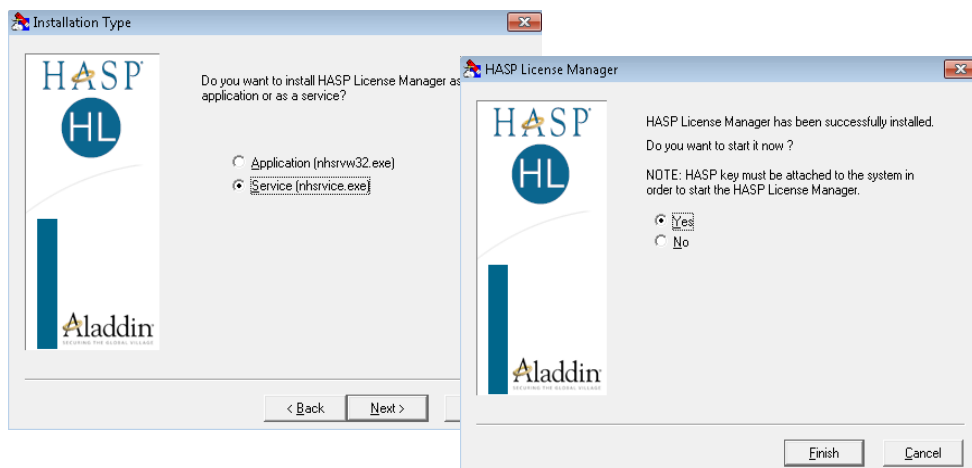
Installation Type

HASP
HL
Aladdin
SECURING THE GLOBAL VILLAGE

Do you want to install HASP License Manager as
application or as a service?

Application (nhsrvw32.exe)
Service (nhsrvice.exe)

< Back
Next >

HASP License Manager

HASP
HL
Aladdin
SECURING THE GLOBAL VILLAGE

HASP License Manager has been successfully installed.
Do you want to start it now ?

NOTE: HASP key must be attached to the system in order to start the HASP License Manager.

Yes
No

Finish
Cancel